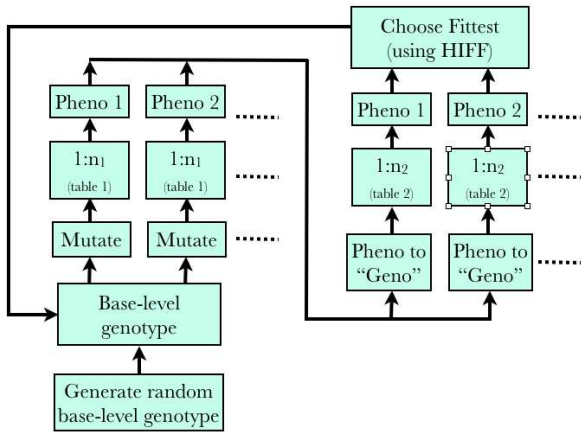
Choose Fittest (using HIFF)

Pheno 1

Pheno 2

$1{:}n_1$
(table 1)

$1{:}n_1$
(table 1)

Mutate

Mutate

Base-level genotype

Generate random base-level genotype

Pheno 1

Pheno 2

$1{:}n_2$
(table 2)

$1{:}n_2$
(table 2)

Pheno to "Geno"

Pheno to "Geno"